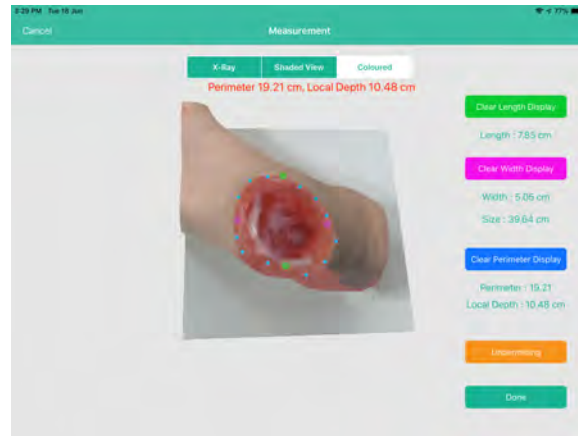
2:29 PM Tue 16 Jun
77%
Cancel
Measurement
X-Ray
Shaded View
Coloured
Perimeter 19.21 cm, Local Depth 10.48 cm
Clear Length Display
Length : 7.85 cm
Clear Width Display
Width : 5.05 cm
Size : 39.64 cm
Clear Perimeter Display
Perimeter : 19.21
Local Depth : 10.48 cm
Undermining
Done